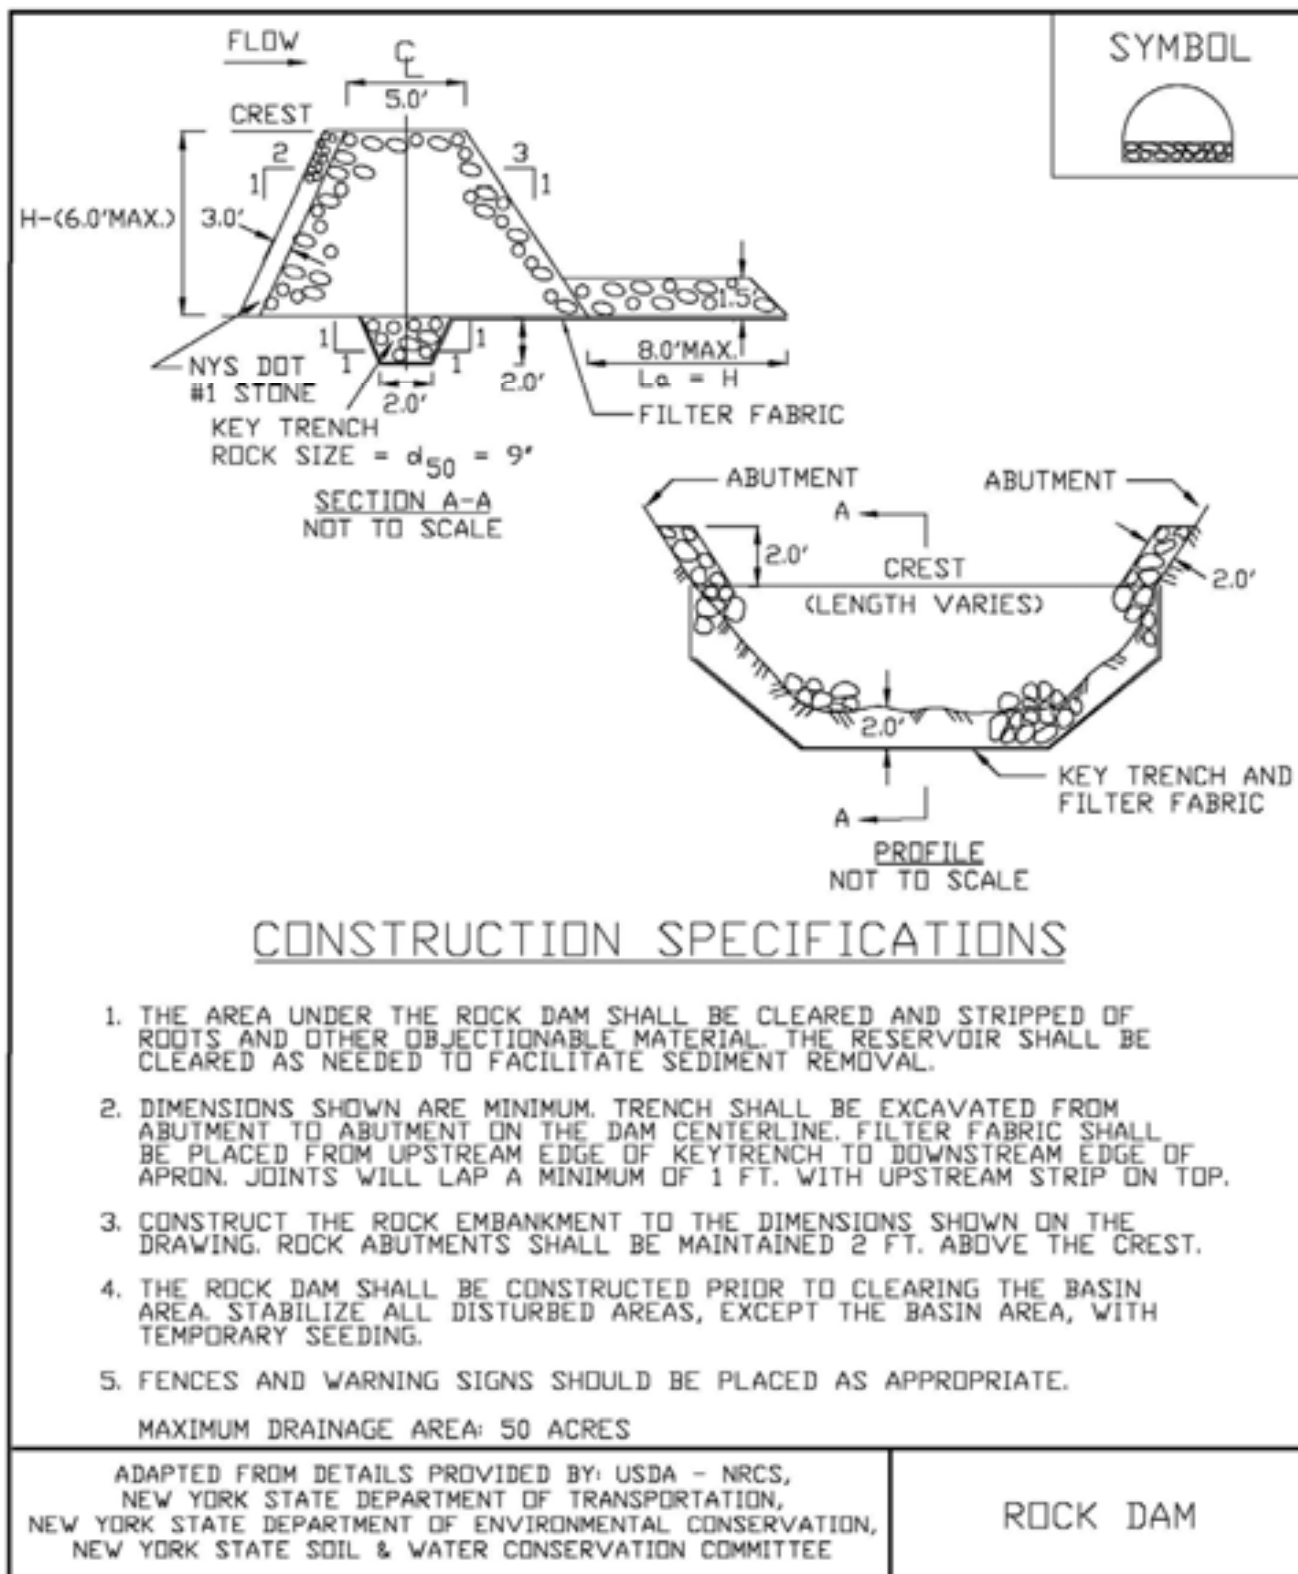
FLOW

$\mathrm{C_L}$

5.0'

CREST

2
1

3
1

H-(6.0'MAX.) 3.0'

1.5'

1
1

1
1

2.0'

8.0'MAX.
La = H

NYS DOT
#1 STONE

2.0'

FILTER FABRIC

KEY TRENCH
ROCK SIZE = $d_{50}$ = 9"

SECTION A-A
NOT TO SCALE

SYMBOL

ABUTMENT

ABUTMENT

A

2.0'

CREST
(LENGTH VARIES)

2.0'

2.0'

KEY TRENCH AND
FILTER FABRIC

A

PROFILE
NOT TO SCALE

CONSTRUCTION SPECIFICATIONS

1. THE AREA UNDER THE ROCK DAM SHALL BE CLEARED AND STRIPPED OF ROOTS AND OTHER OBJECTIONABLE MATERIAL. THE RESERVOIR SHALL BE CLEARED AS NEEDED TO FACILITATE SEDIMENT REMOVAL.

2. DIMENSIONS SHOWN ARE MINIMUM. TRENCH SHALL BE EXCAVATED FROM ABUTMENT TO ABUTMENT ON THE DAM CENTERLINE. FILTER FABRIC SHALL BE PLACED FROM UPSTREAM EDGE OF KEYTRENCH TO DOWNSTREAM EDGE OF APRON. JOINTS WILL LAP A MINIMUM OF 1 FT. WITH UPSTREAM STRIP ON TOP.

3. CONSTRUCT THE ROCK EMBANKMENT TO THE DIMENSIONS SHOWN ON THE DRAWING. ROCK ABUTMENTS SHALL BE MAINTAINED 2 FT. ABOVE THE CREST.

4. THE ROCK DAM SHALL BE CONSTRUCTED PRIOR TO CLEARING THE BASIN AREA. STABILIZE ALL DISTURBED AREAS, EXCEPT THE BASIN AREA, WITH TEMPORARY SEEDING.

5. FENCES AND WARNING SIGNS SHOULD BE PLACED AS APPROPRIATE.

MAXIMUM DRAINAGE AREA: 50 ACRES

ADAPTED FROM DETAILS PROVIDED BY: USDA - NRCS, NEW YORK STATE DEPARTMENT OF TRANSPORTATION, NEW YORK STATE DEPARTMENT OF ENVIRONMENTAL CONSERVATION, NEW YORK STATE SOIL & WATER CONSERVATION COMMITTEE

ROCK DAM